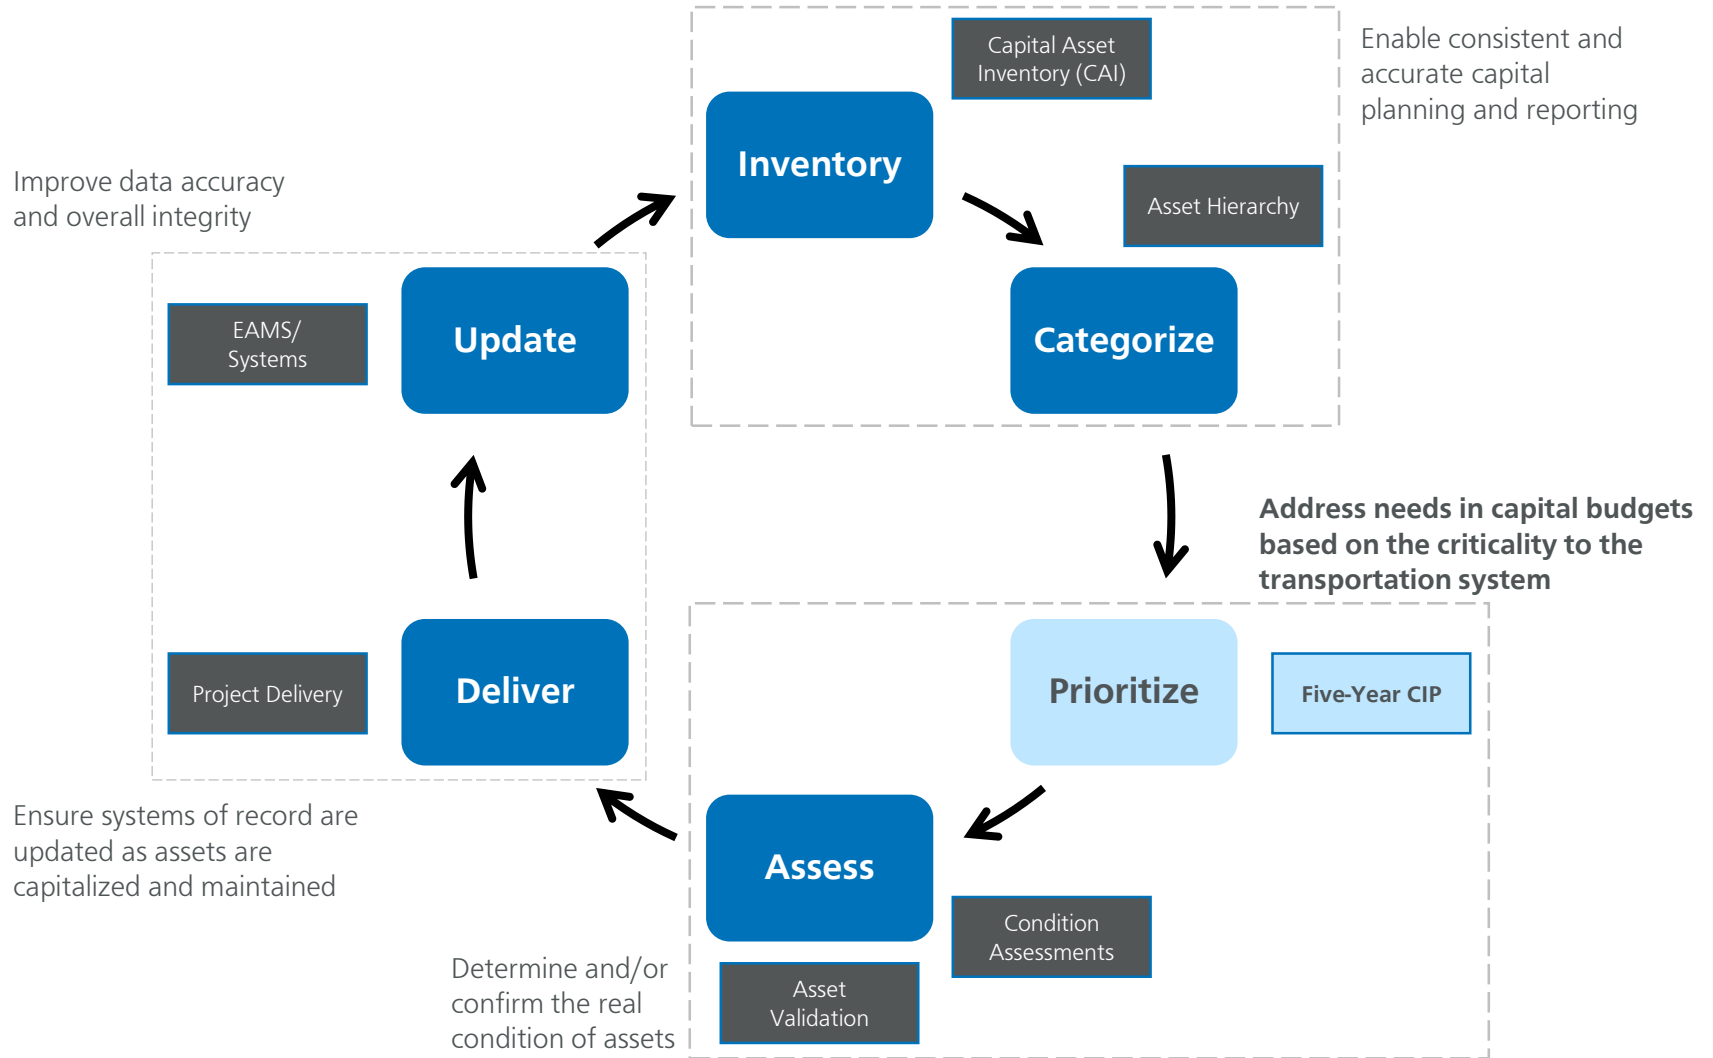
Capital Asset Inventory (CAI)

Enable consistent and accurate capital planning and reporting

Inventory

Asset Hierarchy

Categorize

Improve data accuracy and overall integrity

EAMS/ Systems

Update

Address needs in capital budgets based on the criticality to the transportation system

Prioritize

Five-Year CIP

Project Delivery

Deliver

Ensure systems of record are updated as assets are capitalized and maintained

Assess

Condition Assessments

Determine and/or confirm the real condition of assets

Asset Validation